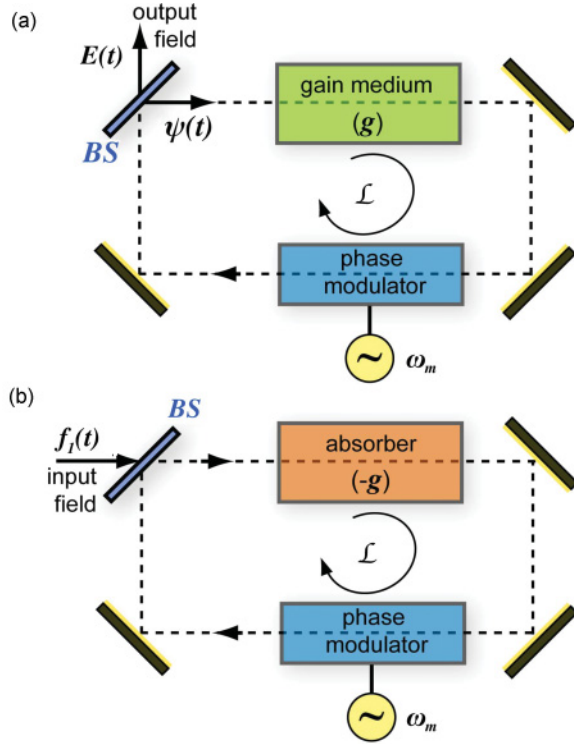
(a)

output field

$E(t)$

$\psi(t)$

BS

gain medium

$(g)$

$\mathcal{L}$

phase modulator

~

$\omega_m$

(b)

BS

$f_I(t)$

input field

absorber

$(-g)$

$\mathcal{L}$

phase modulator

~

$\omega_m$